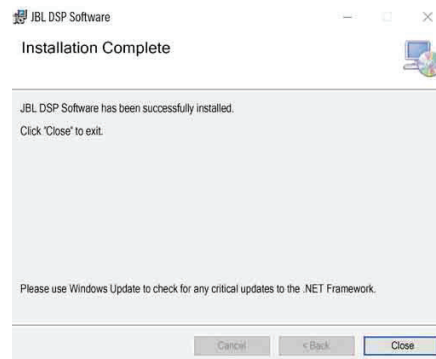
JBL DSP Software

Installation Complete

JBL DSP Software has been successfully installed.

Click "Close" to exit.

Please use Windows Update to check for any critical updates to the .NET Framework.

Cancel

< Back

Close